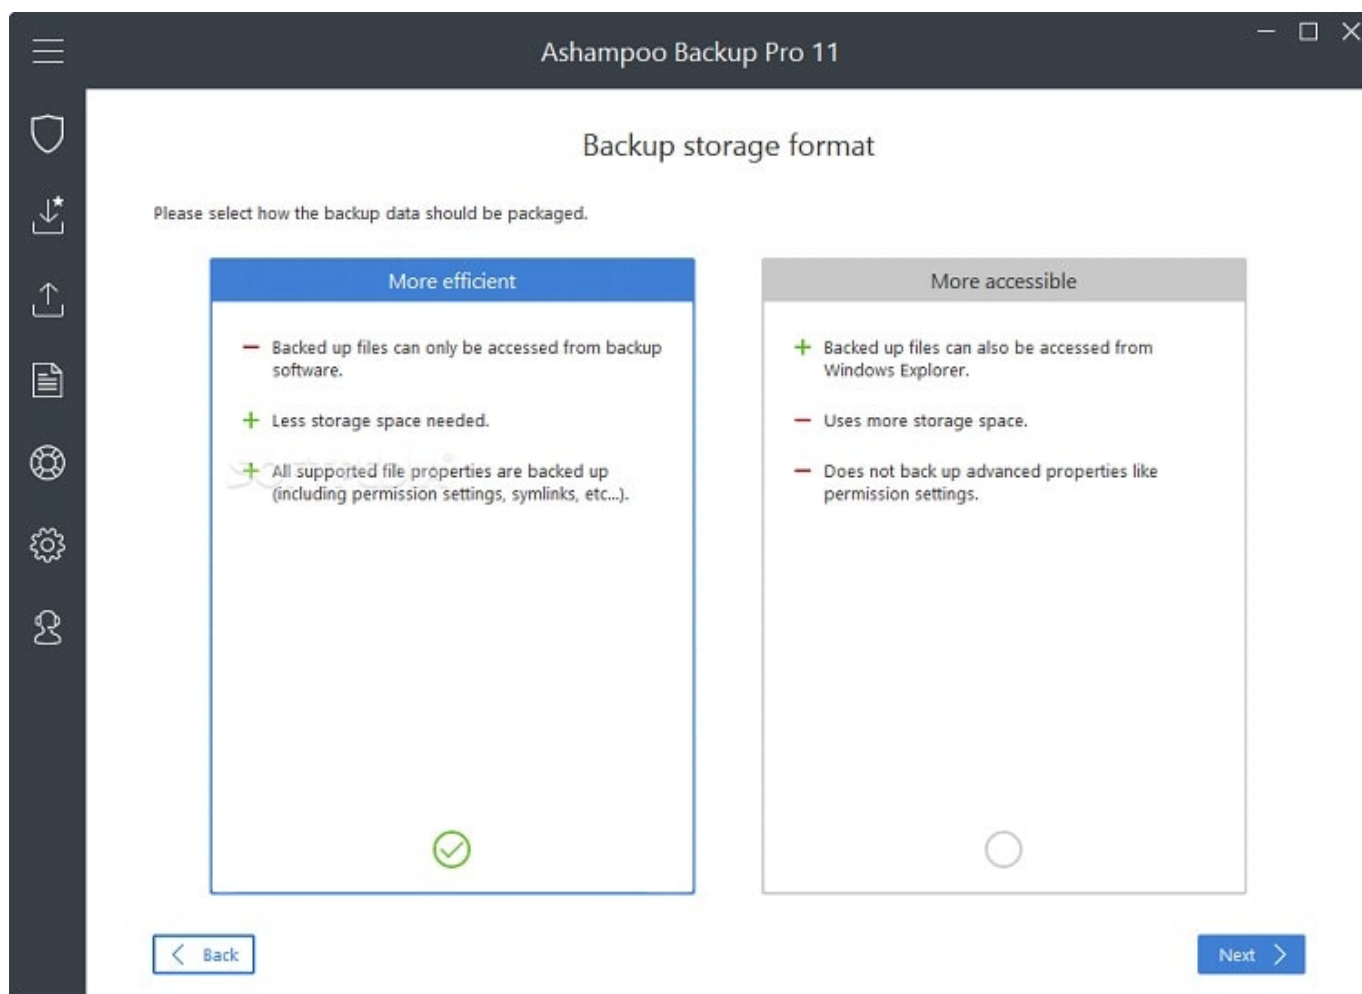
Ashampoo Backup Pro 11

Backup storage format

Please select how the backup data should be packaged.

More efficient

– Backed up files can only be accessed from backup software.

+ Less storage space needed.

+ All supported file properties are backed up (including permission settings, symlinks, etc...).

More accessible

+ Backed up files can also be accessed from Windows Explorer.

– Uses more storage space.

– Does not back up advanced properties like permission settings.

Back

Next